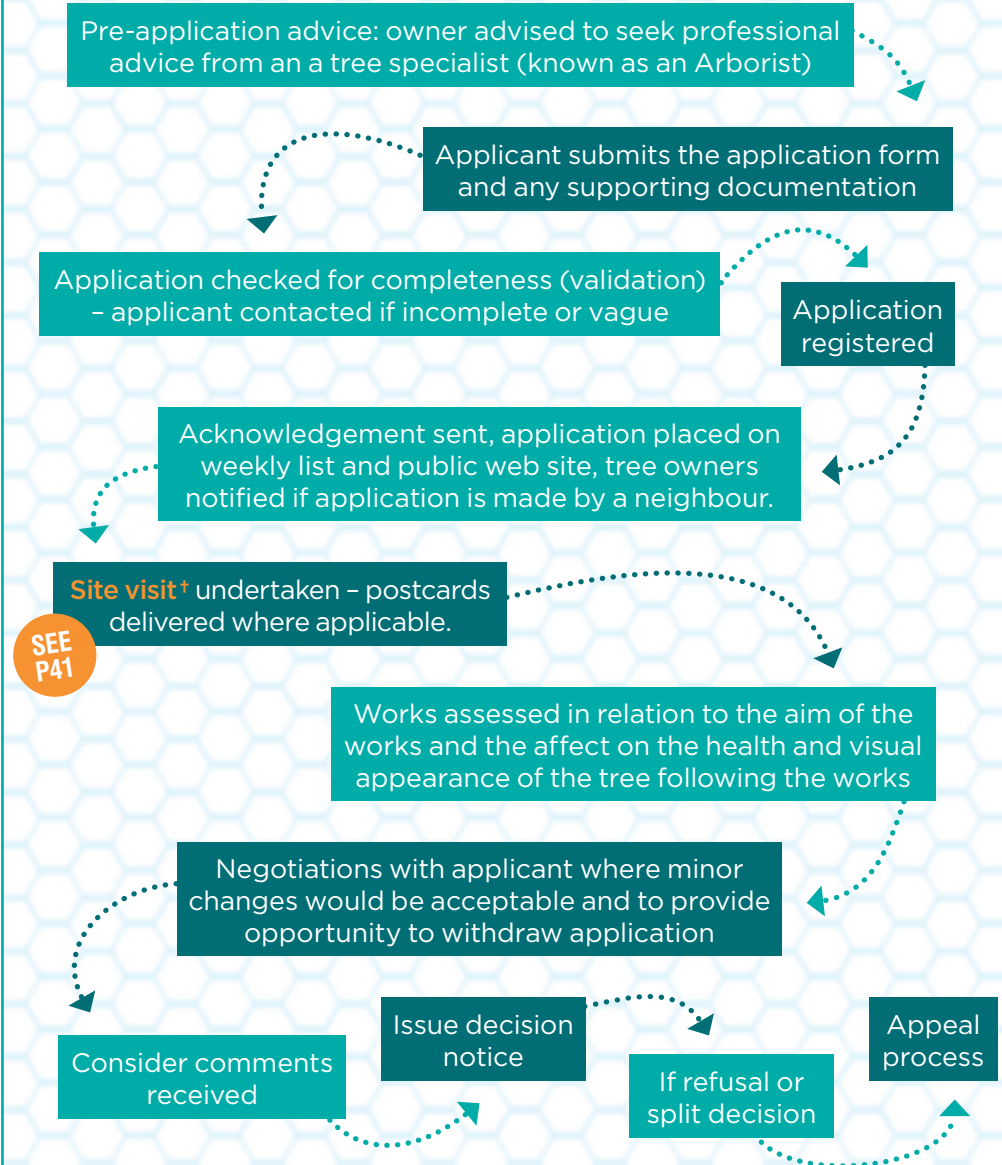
Pre-application advice: owner advised to seek professional advice from an a tree specialist (known as an Arborist)

Applicant submits the application form and any supporting documentation

Application checked for completeness (validation) – applicant contacted if incomplete or vague

Application registered

Acknowledgement sent, application placed on weekly list and public web site, tree owners notified if application is made by a neighbour.

Site visit† undertaken – postcards delivered where applicable.

SEE P41

Works assessed in relation to the aim of the works and the affect on the health and visual appearance of the tree following the works

Negotiations with applicant where minor changes would be acceptable and to provide opportunity to withdraw application

Consider comments received

Issue decision notice

If refusal or split decision

Appeal process